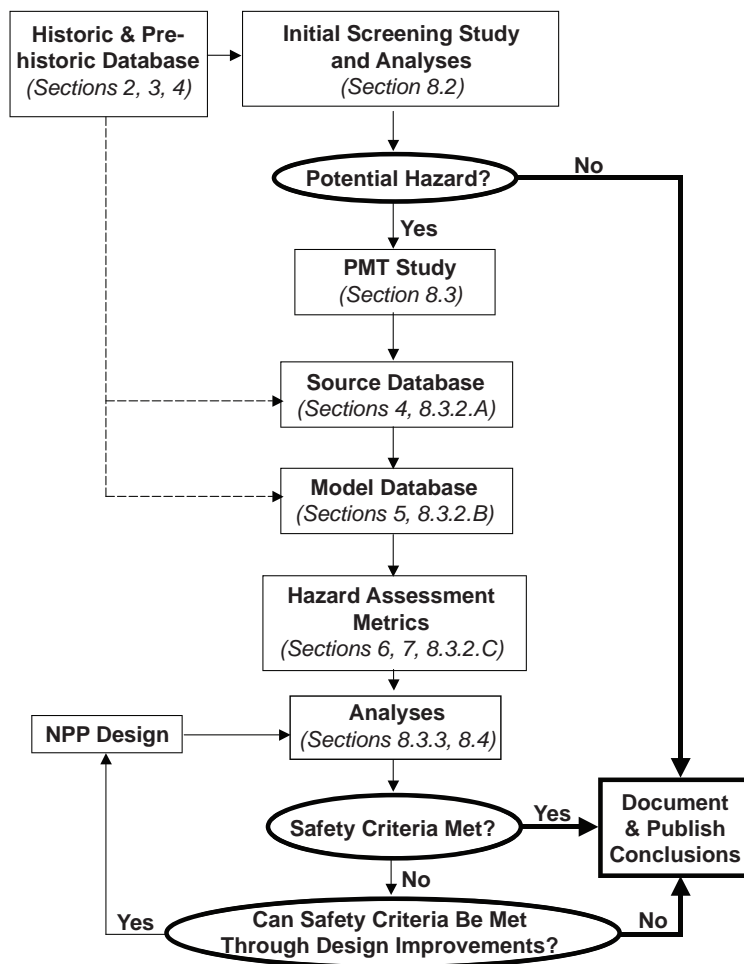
Historic & Prehistoric Database
(Sections 2, 3, 4)

Initial Screening Study and Analyses
(Section 8.2)

Potential Hazard?

No

Yes

PMT Study
(Section 8.3)

Source Database
(Sections 4, 8.3.2.A)

Model Database
(Sections 5, 8.3.2.B)

Hazard Assessment Metrics
(Sections 6, 7, 8.3.2.C)

NPP Design

Analyses
(Sections 8.3.3, 8.4)

Safety Criteria Met?

Yes

Document & Publish Conclusions

No

Yes

Can Safety Criteria Be Met Through Design Improvements?

No